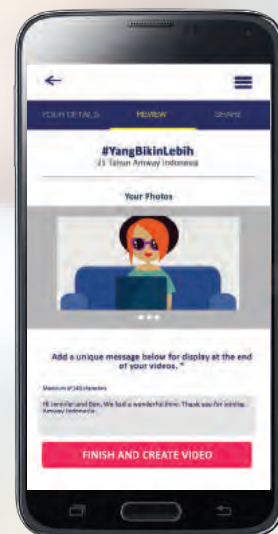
YOUR DETAILS
REVIEW
SHARE

#YangBikinLebih
25 Tahun Amway Indonesia

Your Photos

Add a unique message below for display at the end of your videos. *

Maximum of 140 characters

Hi Jennifer and Ben, We had a wonderful time. Thank you for joining Amway Indonesia.

FINISH AND CREATE VIDEO